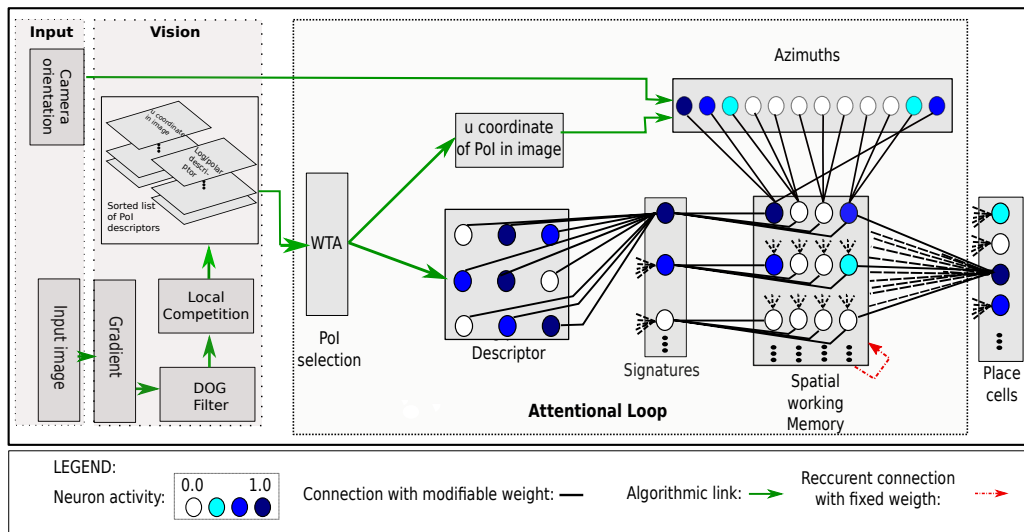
Input

Vision

Camera orientation

u coordinate in image

Log/polar descriptor

Sorted list of PoI descriptors

Input image

Gradient

Local Competition

DOG Filter

WTA

PoI selection

u coordinate of PoI in image

Azimuths

Descriptor

Signatures

Spatial working Memory

Place cells

Attentional Loop

LEGEND:

Neuron activity: 0.0 1.0

Connection with modifiable weight:

Algorithmic link:

Reccurent connection with fixed weigth: